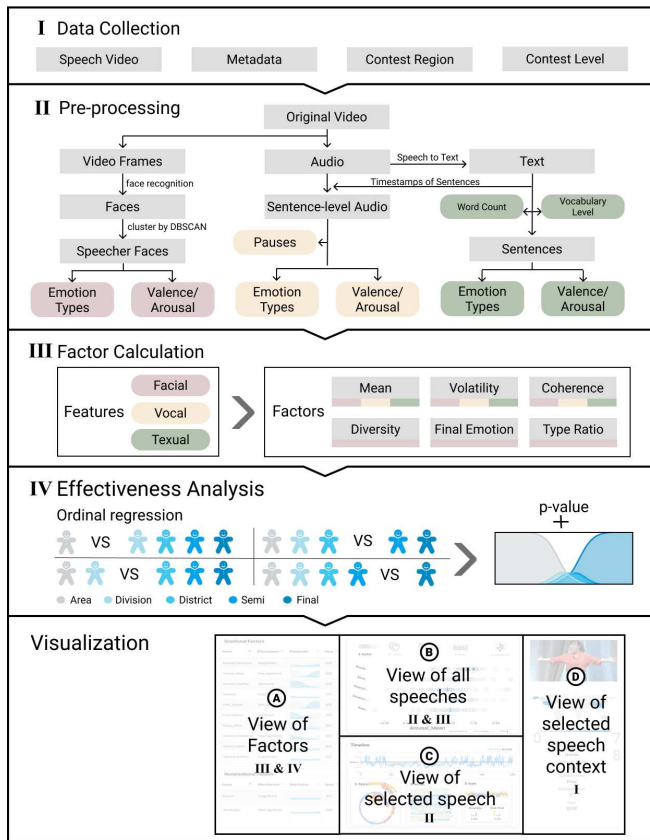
I Data Collection

Speech Video

Metadata

Contest Region

Contest Level

II Pre-processing

Original Video

Video Frames

face recognition

Faces

cluster by DBSCAN

Speecher Faces

Emotion Types

Valence/ Arousal

Audio

Speech to Text

Text

Timestamps of Sentences

Sentence-level Audio

Pauses

Emotion Types

Valence/ Arousal

Word Count

Vocabulary Level

Sentences

Emotion Types

Valence/ Arousal

III Factor Calculation

Features

Facial

Vocal

Texual

Factors

Mean

Volatility

Coherence

Diversity

Final Emotion

Type Ratio

IV Effectiveness Analysis

Ordinal regression

VS

VS

VS

VS

p-value

+

Area

Division

District

Semi

Final

Visualization

A View of Factors III & IV

B View of all speeches II & III

C View of selected speech II

D View of selected speech context I